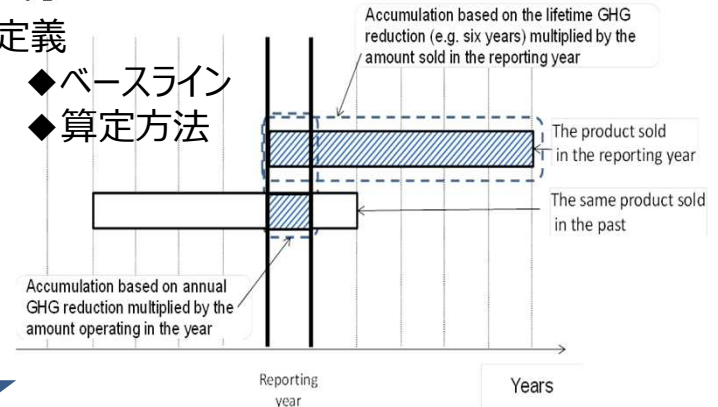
定義

◆ベースライン

◆算定方法

Accumulation based on the lifetime GHG reduction (e.g. six years) multiplied by the amount sold in the reporting year

The product sold in the reporting year

The same product sold in the past

Accumulation based on annual GHG reduction multiplied by the amount operating in the year

Reporting year

Years